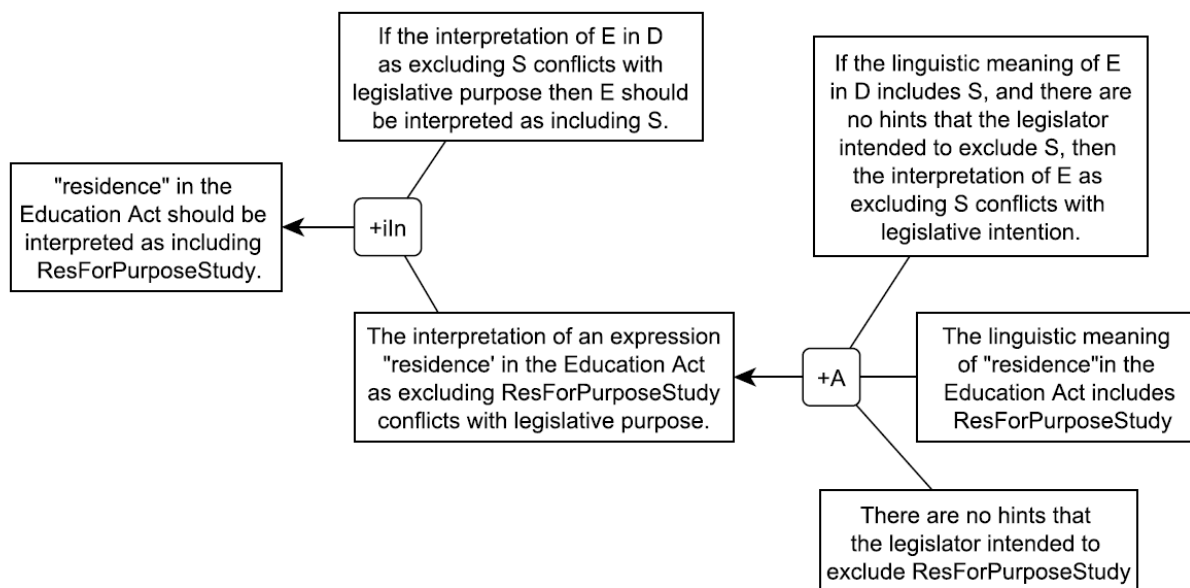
If the interpretation of E in D as excluding S conflicts with legislative purpose then E should be interpreted as including S.

If the linguistic meaning of E in D includes S, and there are no hints that the legislator intended to exclude S, then the interpretation of E as excluding S conflicts with legislative intention.

"residence" in the Education Act should be interpreted as including ResForPurposeStudy.

+iIn

The interpretation of an expression "residence' in the Education Act as excluding ResForPurposeStudy conflicts with legislative purpose.

+A

The linguistic meaning of "residence"in the Education Act includes ResForPurposeStudy

There are no hints that the legislator intended to exclude ResForPurposeStudy